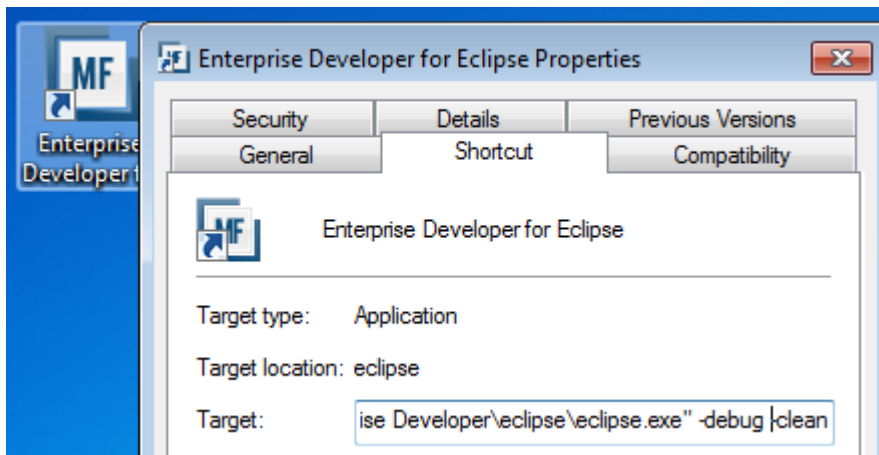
MF

Enterprise Developer f

MF Enterprise Developer for Eclipse Properties

Security | Details | Previous Versions
General | Shortcut | Compatibility

MF Enterprise Developer for Eclipse

Target type: Application

Target location: eclipse

Target: ise Developer\eclipse\eclipse.exe" -debug -clean